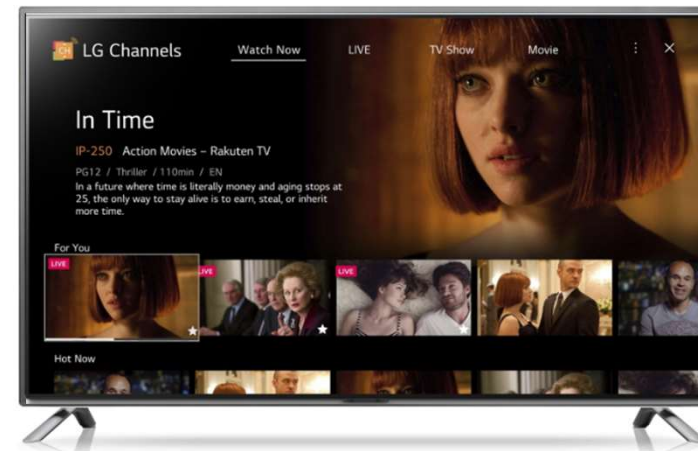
CH LG Channels Watch Now LIVE TV Show Movie ⋮ ✕

In Time

IP-250 Action Movies – Rakuten TV

PG12 / Thriller / 110min / EN

In a future where time is literally money and aging stops at 25, the only way to stay alive is to earn, steal, or inherit more time.

For You

LIVE

LIVE

LIVE

Hot Now